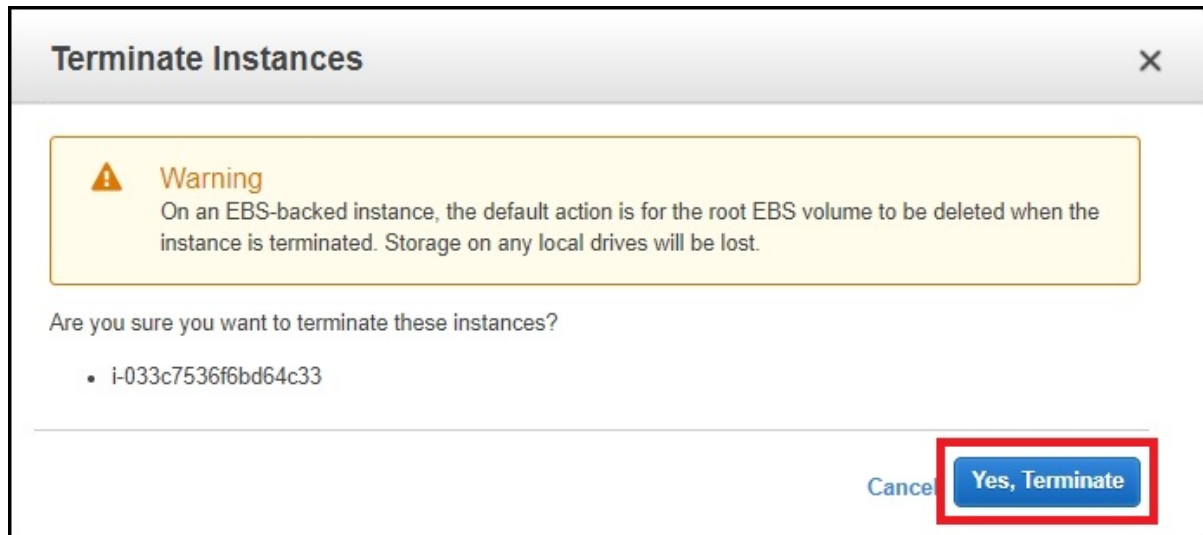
Terminate Instances

×

Warning
On an EBS-backed instance, the default action is for the root EBS volume to be deleted when the instance is terminated. Storage on any local drives will be lost.

Are you sure you want to terminate these instances?

- i-033c7536f6bd64c33

Cance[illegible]

Yes, Terminate